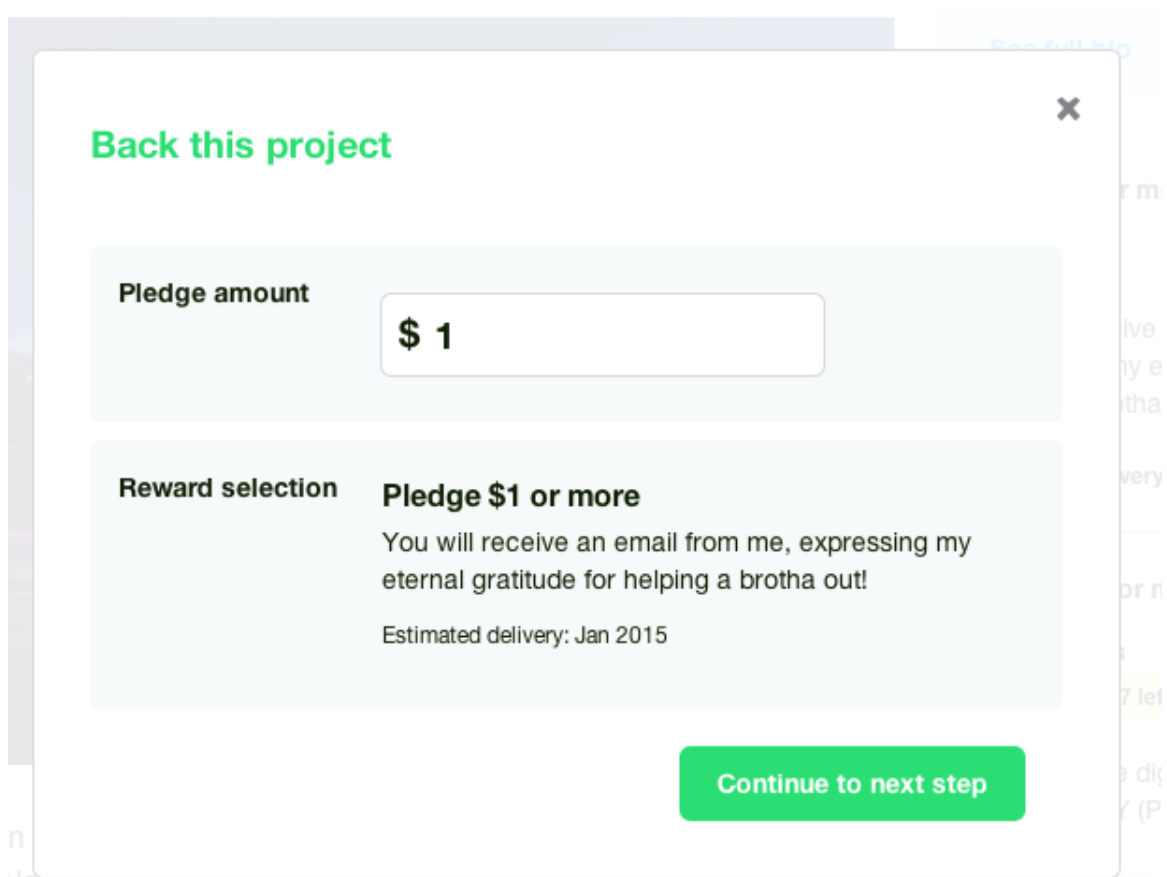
See full bio

×

Back this project

Pledge amount

$ 1

Reward selection

Pledge $1 or more

You will receive an email from me, expressing my eternal gratitude for helping a brotha out!

Estimated delivery: Jan 2015

Continue to next step